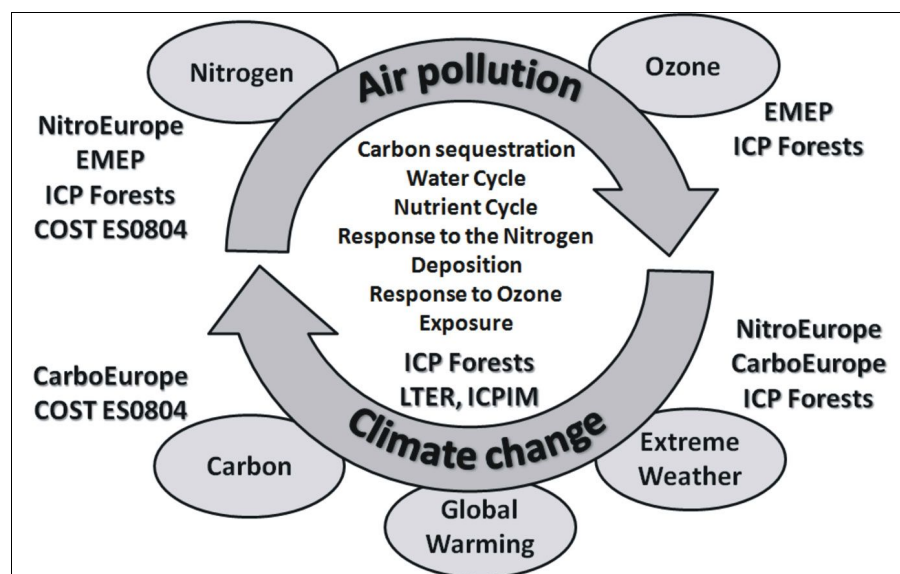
Nitrogen

Air pollution

Ozone

NitroEurope
EMEP
ICP Forests
COST ES0804

EMEP
ICP Forests

Carbon sequestration
Water Cycle
Nutrient Cycle
Response to the Nitrogen Deposition
Response to Ozone Exposure

ICP Forests
LTER, ICPIM

CarboEurope
COST ES0804

NitroEurope
CarboEurope
ICP Forests

Climate change

Carbon

Extreme Weather

Global Warming